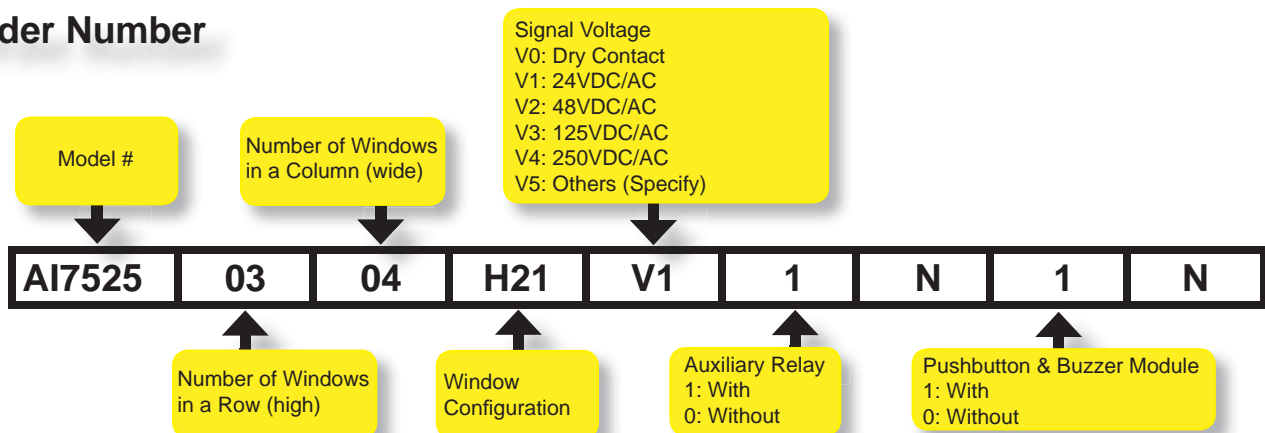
der Number

Model #

Number of Windows in a Column (wide)

Signal Voltage
V0: Dry Contact
V1: 24VDC/AC
V2: 48VDC/AC
V3: 125VDC/AC
V4: 250VDC/AC
V5: Others (Specify)

| AI7525 | 03 | 04 | H21 | V1 | 1 | N | 1 | N |
|---|---|---|---|---|---|---|---|---|

Number of Windows in a Row (high)

Window Configuration

Auxiliary Relay
1: With
0: Without

Pushbutton & Buzzer Module
1: With
0: Without